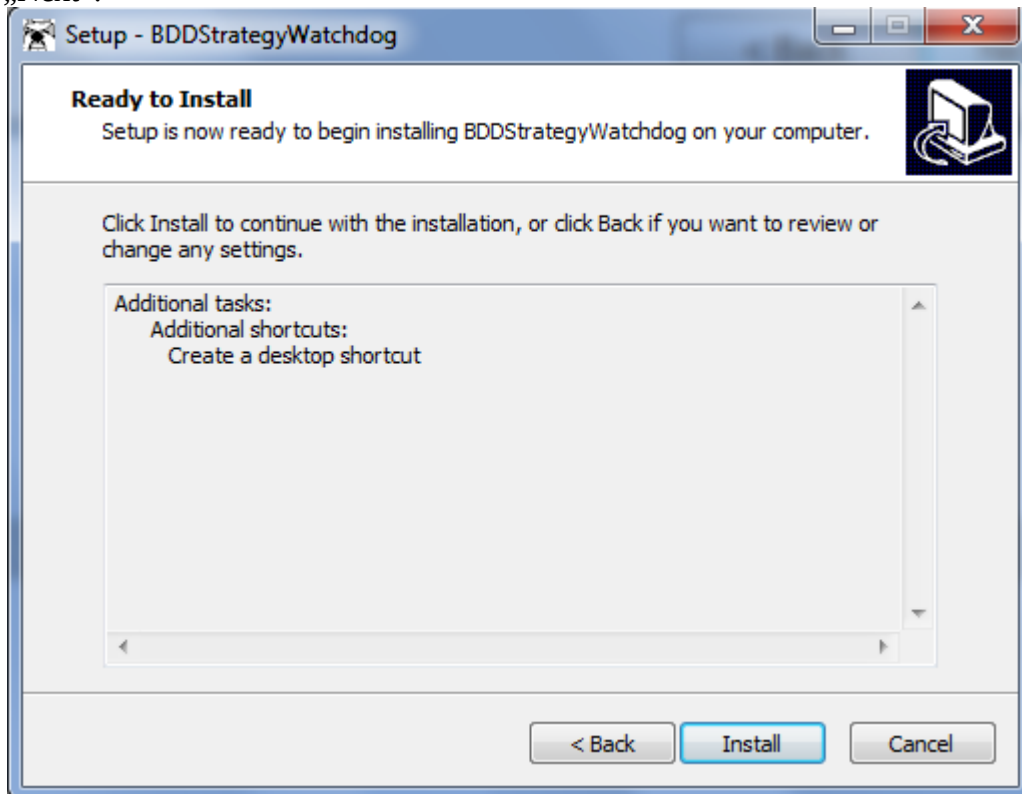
Setup - BDDStrategyWatchdog

Ready to Install
Setup is now ready to begin installing BDDStrategyWatchdog on your computer.

Click Install to continue with the installation, or click Back if you want to review or change any settings.

Additional tasks:
Additional shortcuts:
Create a desktop shortcut

< Back
Install
Cancel